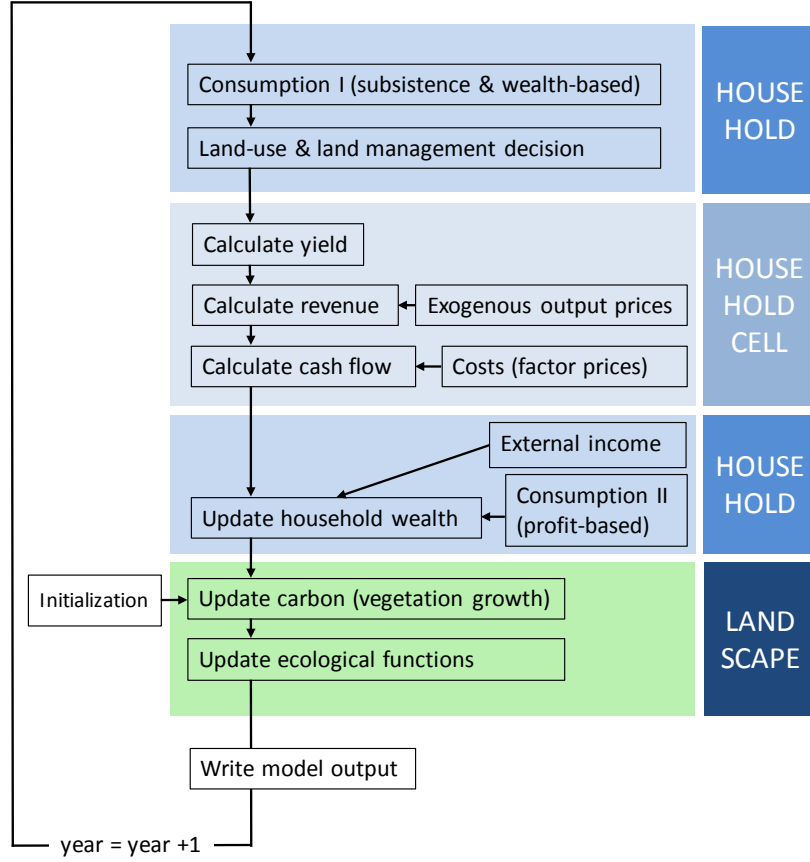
Consumption I (subsistence & wealth-based)

Land-use & land management decision

HOUSE HOLD

Calculate yield

Calculate revenue

Exogenous output prices

Calculate cash flow

Costs (factor prices)

HOUSE HOLD CELL

External income

Consumption II (profit-based)

Update household wealth

HOUSE HOLD

Initialization

Update carbon (vegetation growth)

Update ecological functions

LAND SCAPE

Write model output

year = year +1